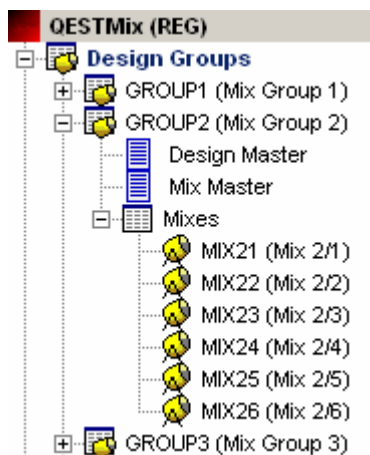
QESTMix (REG)
Design Groups
GROUP1 (Mix Group 1)
GROUP2 (Mix Group 2)
Design Master
Mix Master
Mixes
MIX21 (Mix 2/1)
MIX22 (Mix 2/2)
MIX23 (Mix 2/3)
MIX24 (Mix 2/4)
MIX25 (Mix 2/5)
MIX26 (Mix 2/6)
GROUP3 (Mix Group 3)